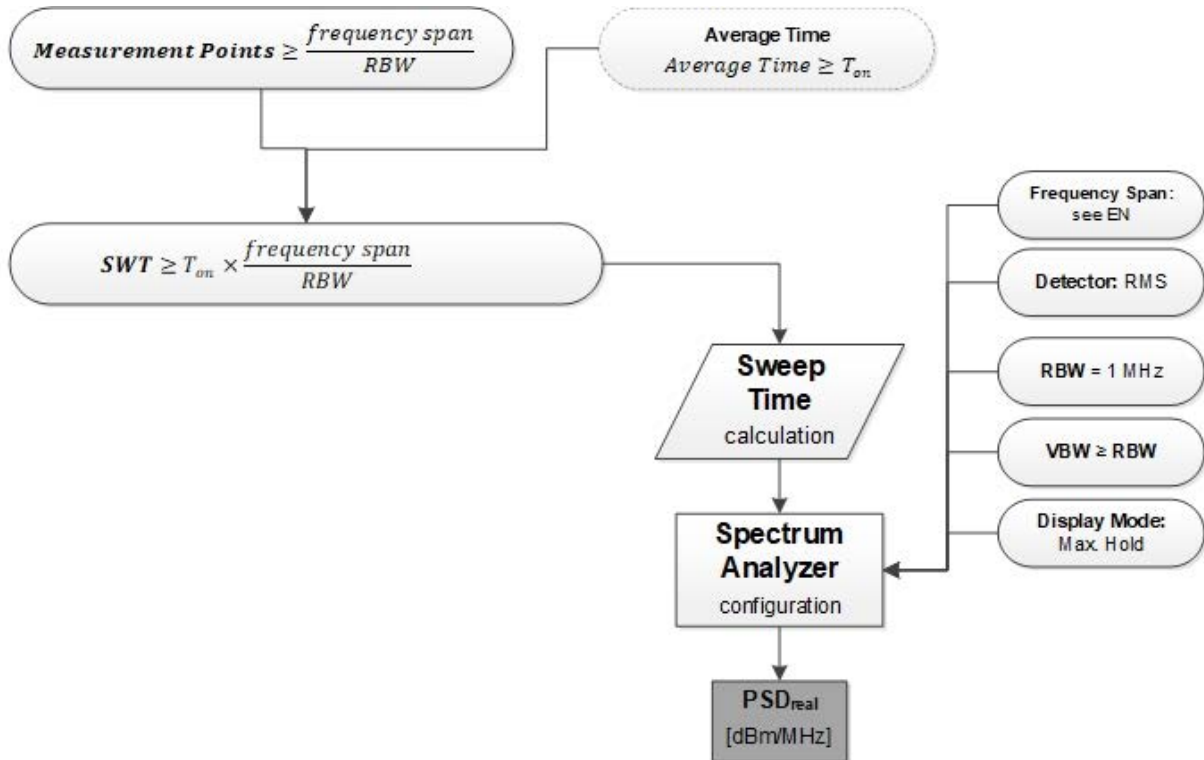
$\boldsymbol{Measurement\ Points} \geq \frac{frequency\ span}{RBW}$

Average Time
$Average\ Time \geq T_{on}$

$\boldsymbol{SWT} \geq T_{on} \times \frac{frequency\ span}{RBW}$

Frequency Span: see EN

Detector: RMS

RBW = 1 MHz

VBW ≥ RBW

Display Mode: Max. Hold

Sweep Time
calculation

Spectrum Analyzer
configuration

PSD$_{real}$
[dBm/MHz]